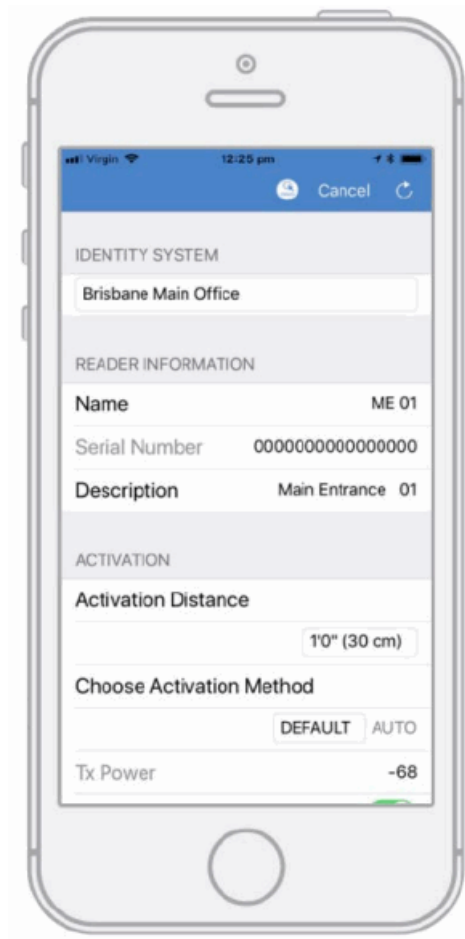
Virgin 12:25 pm

Cancel

IDENTITY SYSTEM

Brisbane Main Office

READER INFORMATION

Name ME 01

Serial Number 0000000000000000

Description Main Entrance 01

ACTIVATION

Activation Distance

1'0" (30 cm)

Choose Activation Method

DEFAULT AUTO

Tx Power -68